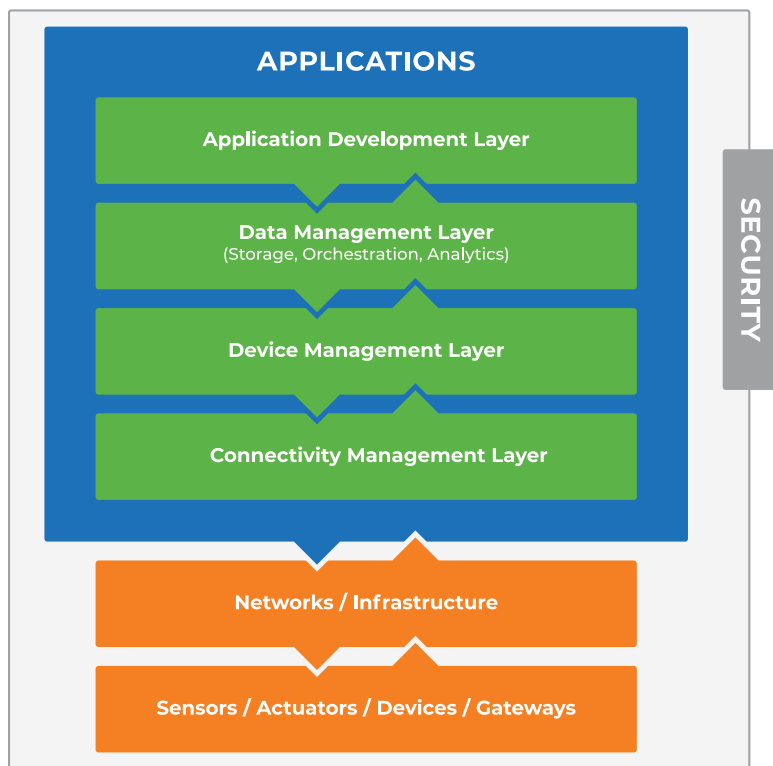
APPLICATIONS

Application Development Layer

Data Management Layer
(Storage, Orchestration, Analytics)

Device Management Layer

Connectivity Management Layer

Networks / Infrastructure

Sensors / Actuators / Devices / Gateways

SECURITY